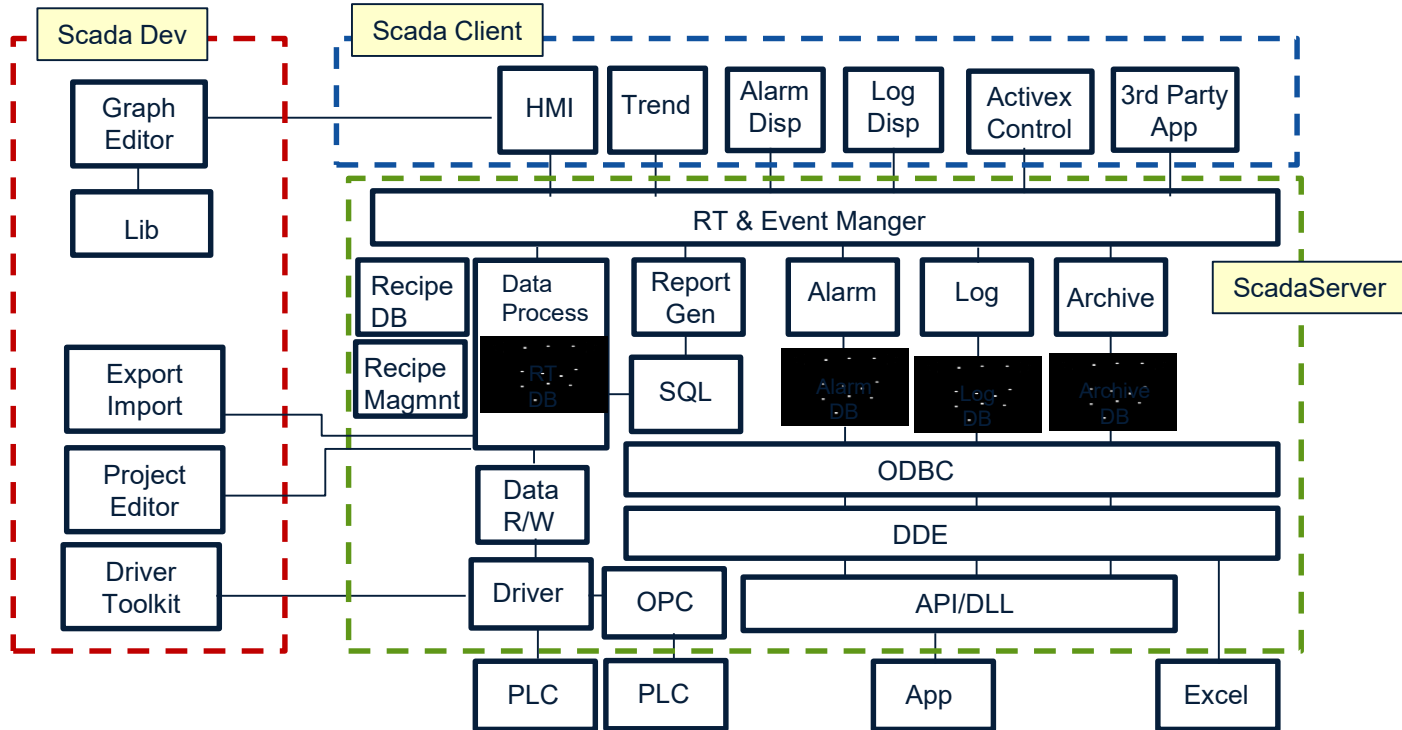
Scada Dev

Graph Editor

Lib

Export Import

Project Editor

Driver Toolkit

Scada Client

HMI

Trend

Alarm Disp

Log Disp

Activex Control

3rd Party App

RT & Event Manger

ScadaServer

Recipe DB

Recipe Magmnt

Data Process

RT DB

Report Gen

SQL

Alarm

Alarm DB

Log

Log DB

Archive

Archive DB

ODBC

DDE

Data R/W

Driver

OPC

API/DLL

PLC

PLC

App

Excel